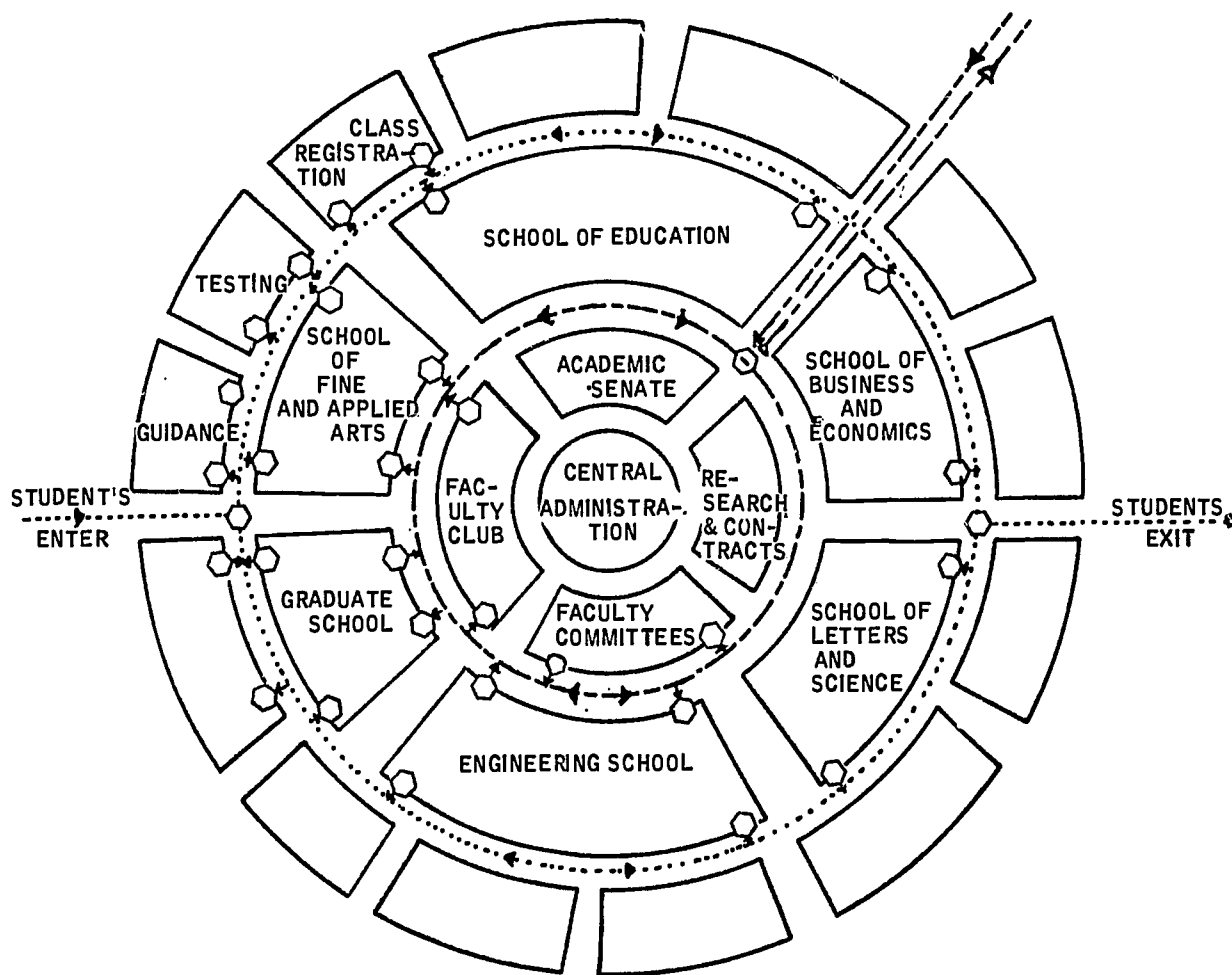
CLASS REGISTRATION

TESTING

GUIDANCE

STUDENT'S ENTER

SCHOOL OF EDUCATION

SCHOOL OF FINE AND APPLIED ARTS

ACADEMIC SENATE

SCHOOL OF BUSINESS AND ECONOMICS

FACULTY CLUB

CENTRAL ADMINISTRATION

RESEARCH & CONTRACTS

STUDENTS EXIT

GRADUATE SCHOOL

FACULTY COMMITTEES

SCHOOL OF LETTERS AND SCIENCE

ENGINEERING SCHOOL